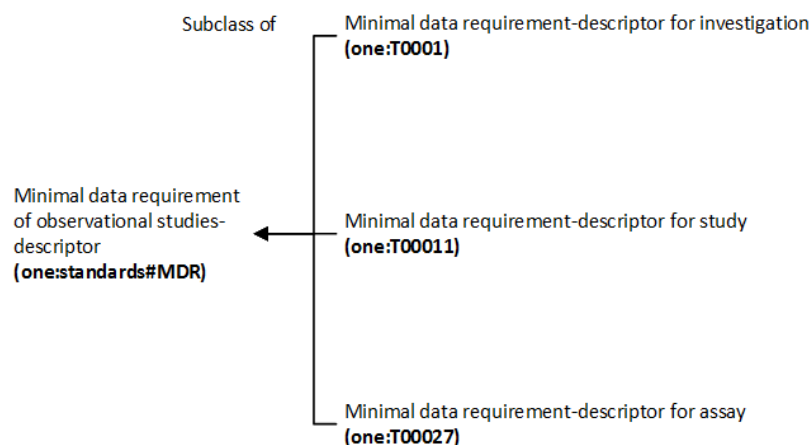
Subclass of

Minimal data requirement-descriptor for investigation
**(one:T0001)**

Minimal data requirement of observational studies-descriptor
**(one:standards#MDR)**

Minimal data requirement-descriptor for study
**(one:T00011)**

Minimal data requirement-descriptor for assay
**(one:T00027)**